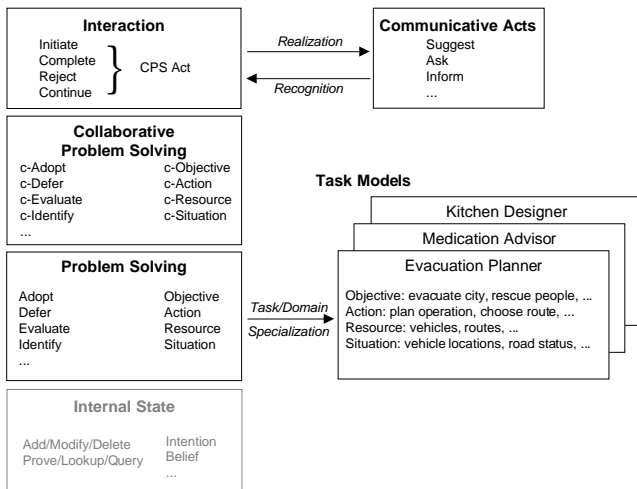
Interaction

Initiate
Complete
Reject
Continue

CPS Act

Realization

Recognition

Communicative Acts

Suggest
Ask
Inform
...

Collaborative Problem Solving

c-Adopt
c-Defer
c-Evaluate
c-Identify
...

c-Objective
c-Action
c-Resource
c-Situation

Task Models

Kitchen Designer

Medication Advisor

Evacuation Planner

Objective: evacuate city, rescue people, ...
Action: plan operation, choose route, ...
Resource: vehicles, routes, ...
Situation: vehicle locations, road status, ...

Problem Solving

Adopt
Defer
Evaluate
Identify
...

Objective
Action
Resource
Situation

Task/Domain
Specialization

Internal State

Add/Modify/Delete
Prove/Lookup/Query

Intention
Belief
...